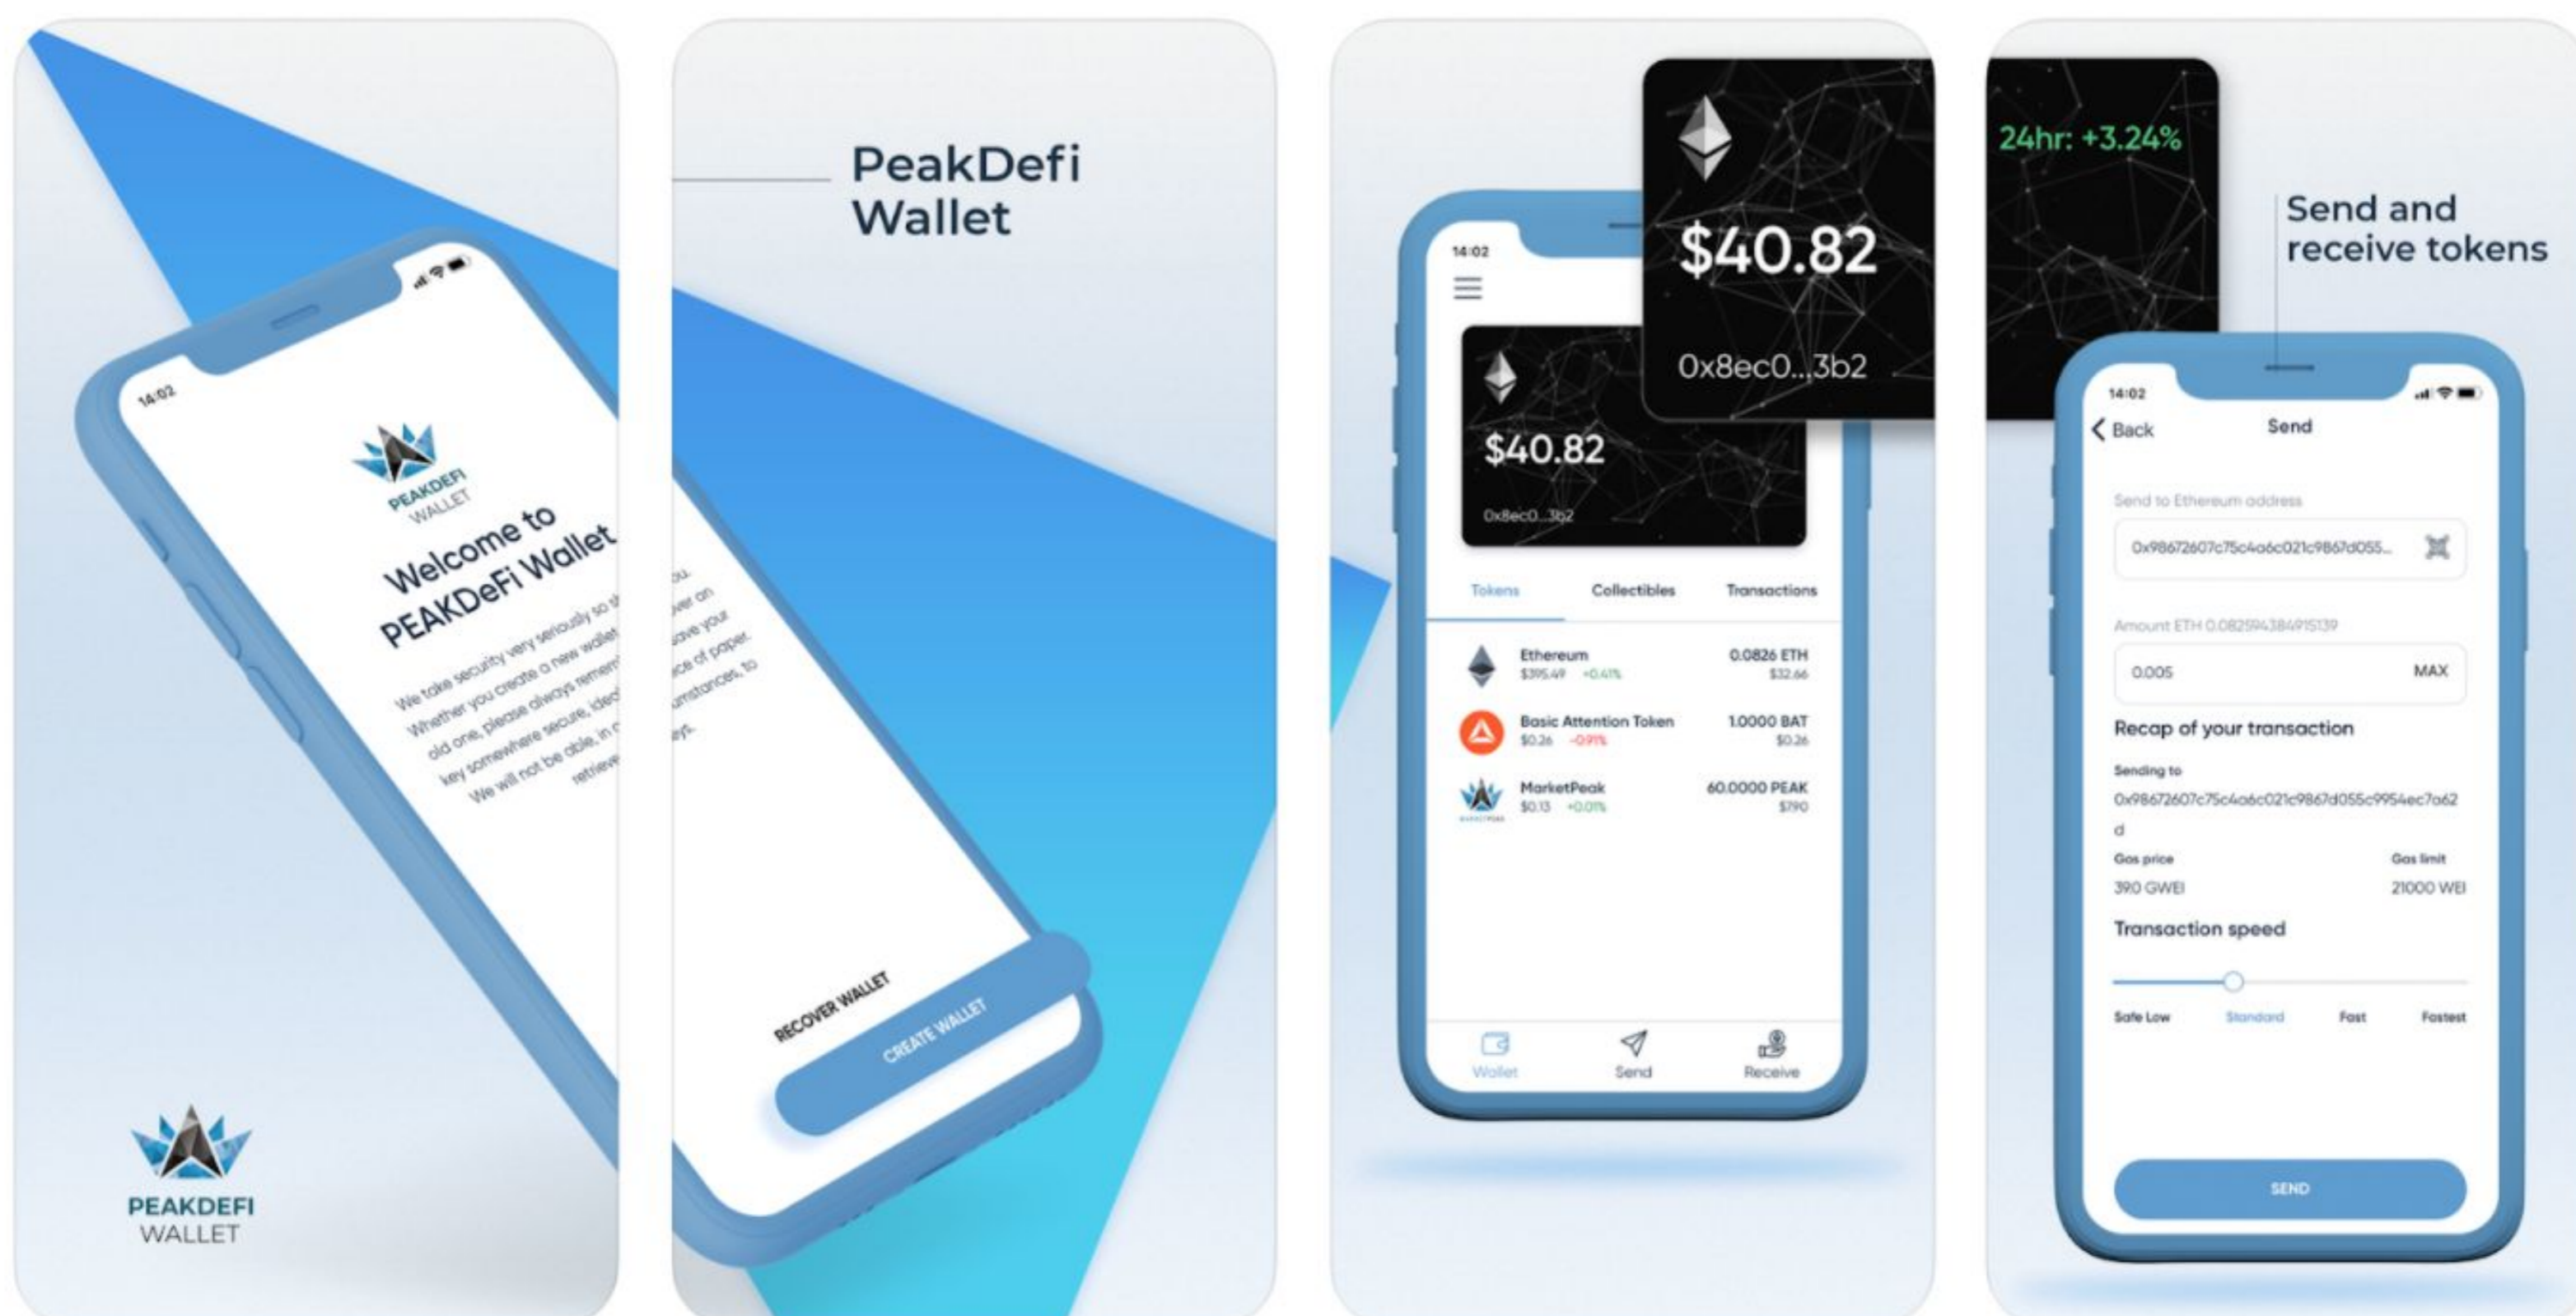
14:02

PEAKDEFI WALLET

Welcome to PEAKDeFi Wallet

We take security very seriously so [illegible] Whether you create a new wallet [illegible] old one, please always remem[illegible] key somewhere secure, idea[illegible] We will not be able, in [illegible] retrieve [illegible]

PEAKDEFI WALLET

PeakDefi Wallet

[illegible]ou. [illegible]ver on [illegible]ave your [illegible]ce of paper. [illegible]umstances, to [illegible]ys.

RECOVER WALLET

CREATE WALLET

$40.82

0x8ec0...3b2

14:02

$40.82

0x8ec0...3b2

Tokens Collectibles Transactions

Ethereum $395.49 +0.41% 0.0826 ETH $32.66

Basic Attention Token $0.26 -0.91% 1.0000 BAT $0.26

MarketPeak $0.13 +0.01% 60.0000 PEAK $7.90

Wallet Send Receive

24hr: +3.24%

Send and receive tokens

14:02

Back Send

Send to Ethereum address

0x98672607c75c4a6c021c9867d055...

Amount ETH 0.082594384915139

0.005 MAX

Recap of your transaction

Sending to

0x98672607c75c4a6c021c9867d055c9954ec7a62d

Gas price 390 GWEI

Gas limit 21000 WEI

Transaction speed

Safe Low Standard Fast Fastest

SEND